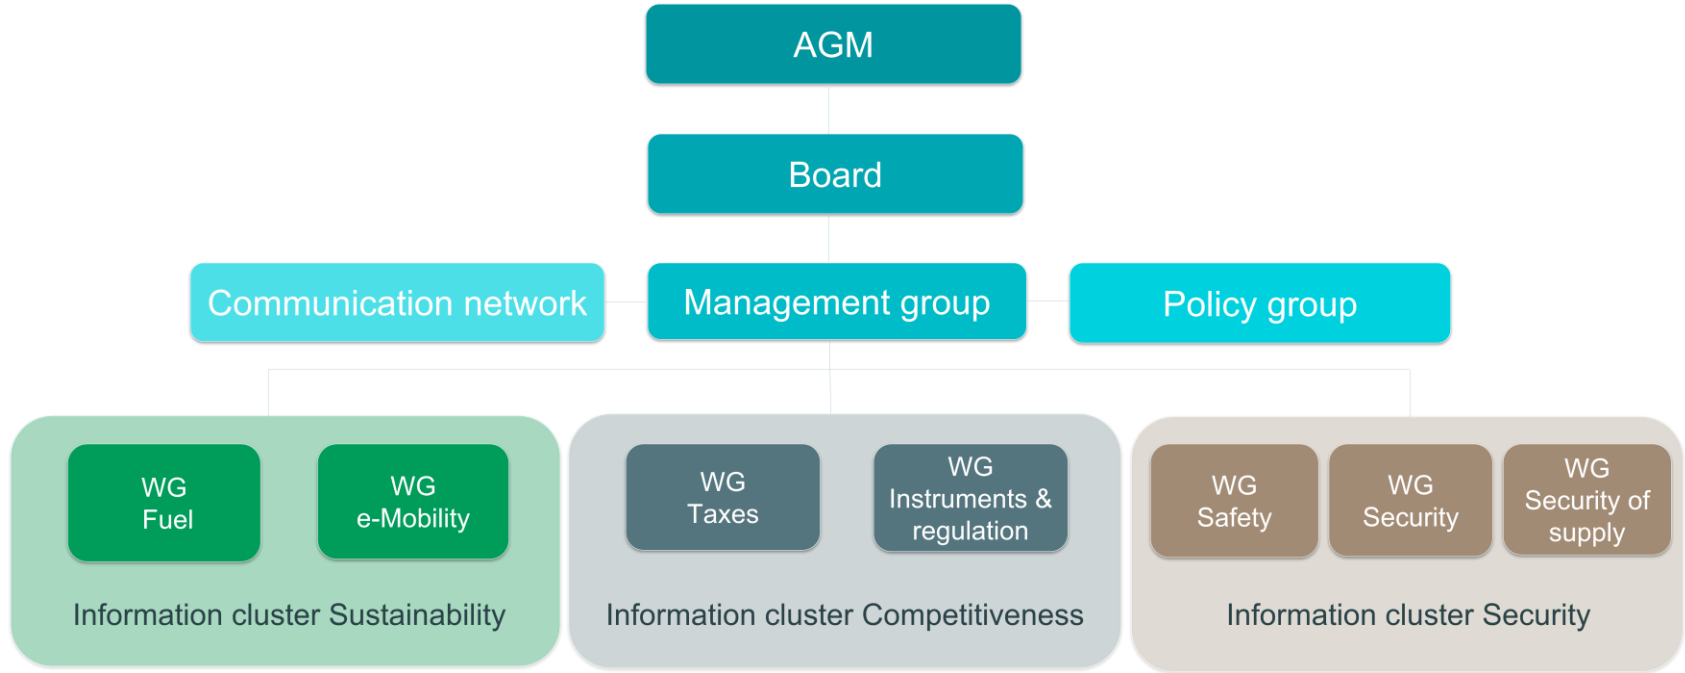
AGM

Board

Communication network

Management group

Policy group

WG
Fuel

WG
e-Mobility

Information cluster Sustainability

WG
Taxes

WG
Instruments & regulation

Information cluster Competitiveness

WG
Safety

WG
Security

WG
Security of supply

Information cluster Security